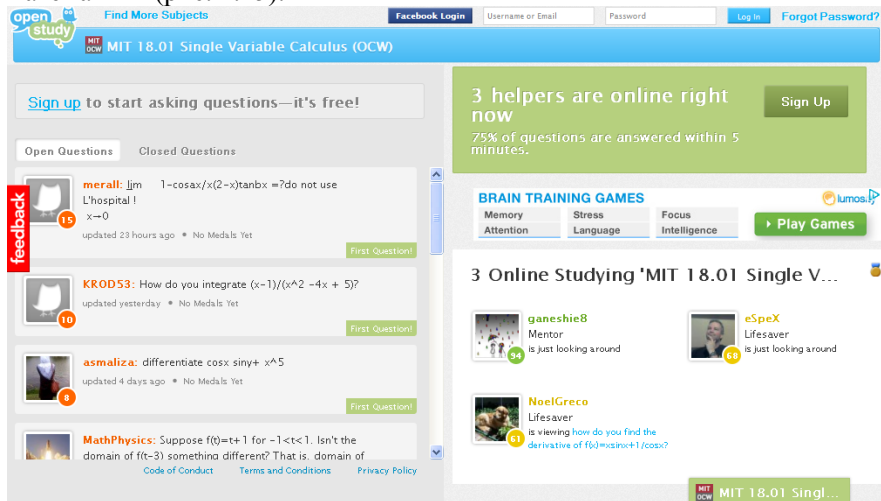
open study

Find More Subjects

Facebook Login

Username or Email

Password

Log In

Forgot Password?

MIT OCW MIT 18.01 Single Variable Calculus (OCW)

Sign up to start asking questions—it's free!

3 helpers are online right now

75% of questions are answered within 5 minutes.

Sign Up

Open Questions

Closed Questions

feedback

15 merall: lim 1-cosax/x(2-x)tanbx =?do not use L'hospital ! x→0

updated 23 hours ago • No Medals Yet

First Question!

10 KROD53: How do you integrate (x-1)/(x^2 -4x + 5)?

updated yesterday • No Medals Yet

First Question!

8 asmaliza: differentiate cosx siny+ x^5

updated 4 days ago • No Medals Yet

First Question!

MathPhysics: Suppose f(t)=t+1 for −1<t<1. Isn't the domain of f(t−3) something different? That is, domain of

Code of Conduct

Terms and Conditions

Privacy Policy

BRAIN TRAINING GAMES

lumos

Memory

Stress

Focus

Attention

Language

Intelligence

▸ Play Games

3 Online Studying 'MIT 18.01 Single V...

94 ganeshie8

Mentor

is just looking around

68 eSpeX

Lifesaver

is just looking around

61 NoelGreco

Lifesaver

is viewing how do you find the derivative of f(x)=xsinx+1/cosx?

MIT OCW MIT 18.01 Singl...